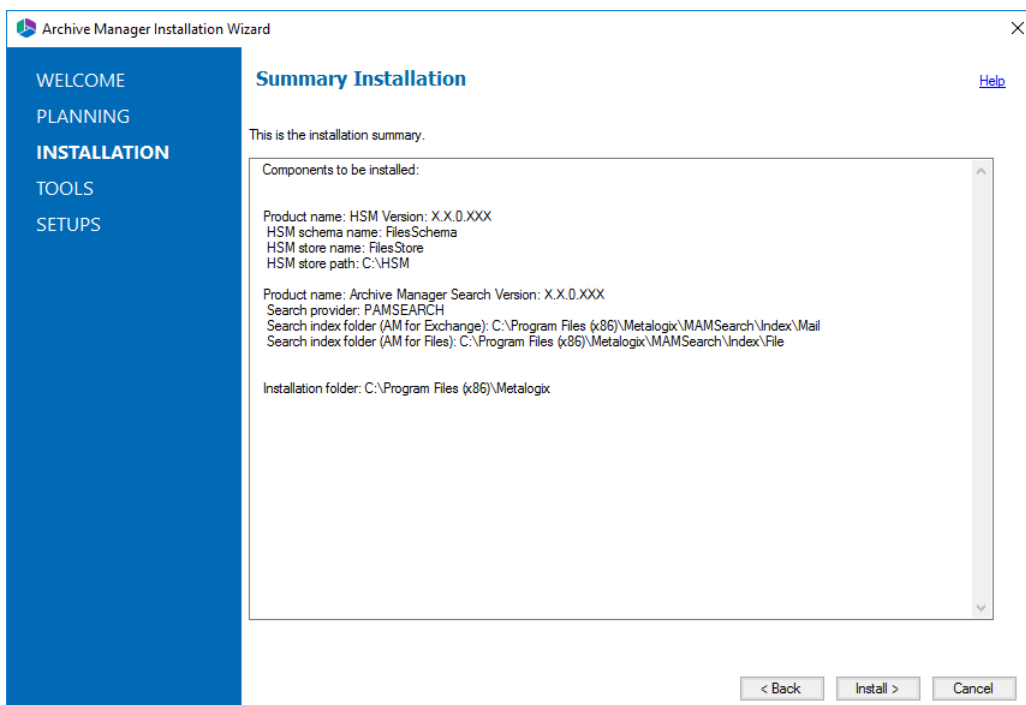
Archive Manager Installation Wizard

WELCOME
PLANNING
INSTALLATION
TOOLS
SETUPS

Summary Installation

Help

This is the installation summary.

Components to be installed:

Product name: HSM Version: X.X.0.XXX
HSM schema name: FilesSchema
HSM store name: FilesStore
HSM store path: C:\HSM

Product name: Archive Manager Search Version: X.X.0.XXX
Search provider: PAMSEARCH
Search index folder (AM for Exchange): C:\Program Files (x86)\Metalogix\MAMSearch\Index\Mail
Search index folder (AM for Files): C:\Program Files (x86)\Metalogix\MAMSearch\Index\File

Installation folder: C:\Program Files (x86)\Metalogix

< Back
Install >
Cancel